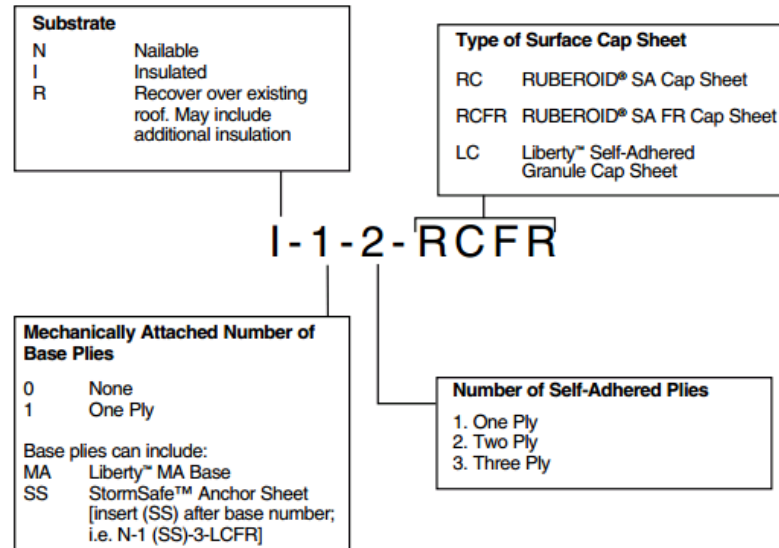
Substrate

| | |
|---|---|
| N | Nailable |
| I | Insulated |
| R | Recover over existing roof. May include additional insulation |

Type of Surface Cap Sheet

| | |
|---|---|
| RC | RUBEROID® SA Cap Sheet |
| RCFR | RUBEROID® SA FR Cap Sheet |
| LC | Liberty™ Self-Adhered Granule Cap Sheet |

I-1-2-RCFR

Mechanically Attached Number of Base Plies

| | |
|---|---|
| 0 | None |
| 1 | One Ply |

Base plies can include:

| | |
|---|---|
| MA | Liberty™ MA Base |
| SS | StormSafe™ Anchor Sheet [insert (SS) after base number; i.e. N-1 (SS)-3-LCFR] |

Number of Self-Adhered Plies

1. One Ply
2. Two Ply
3. Three Ply